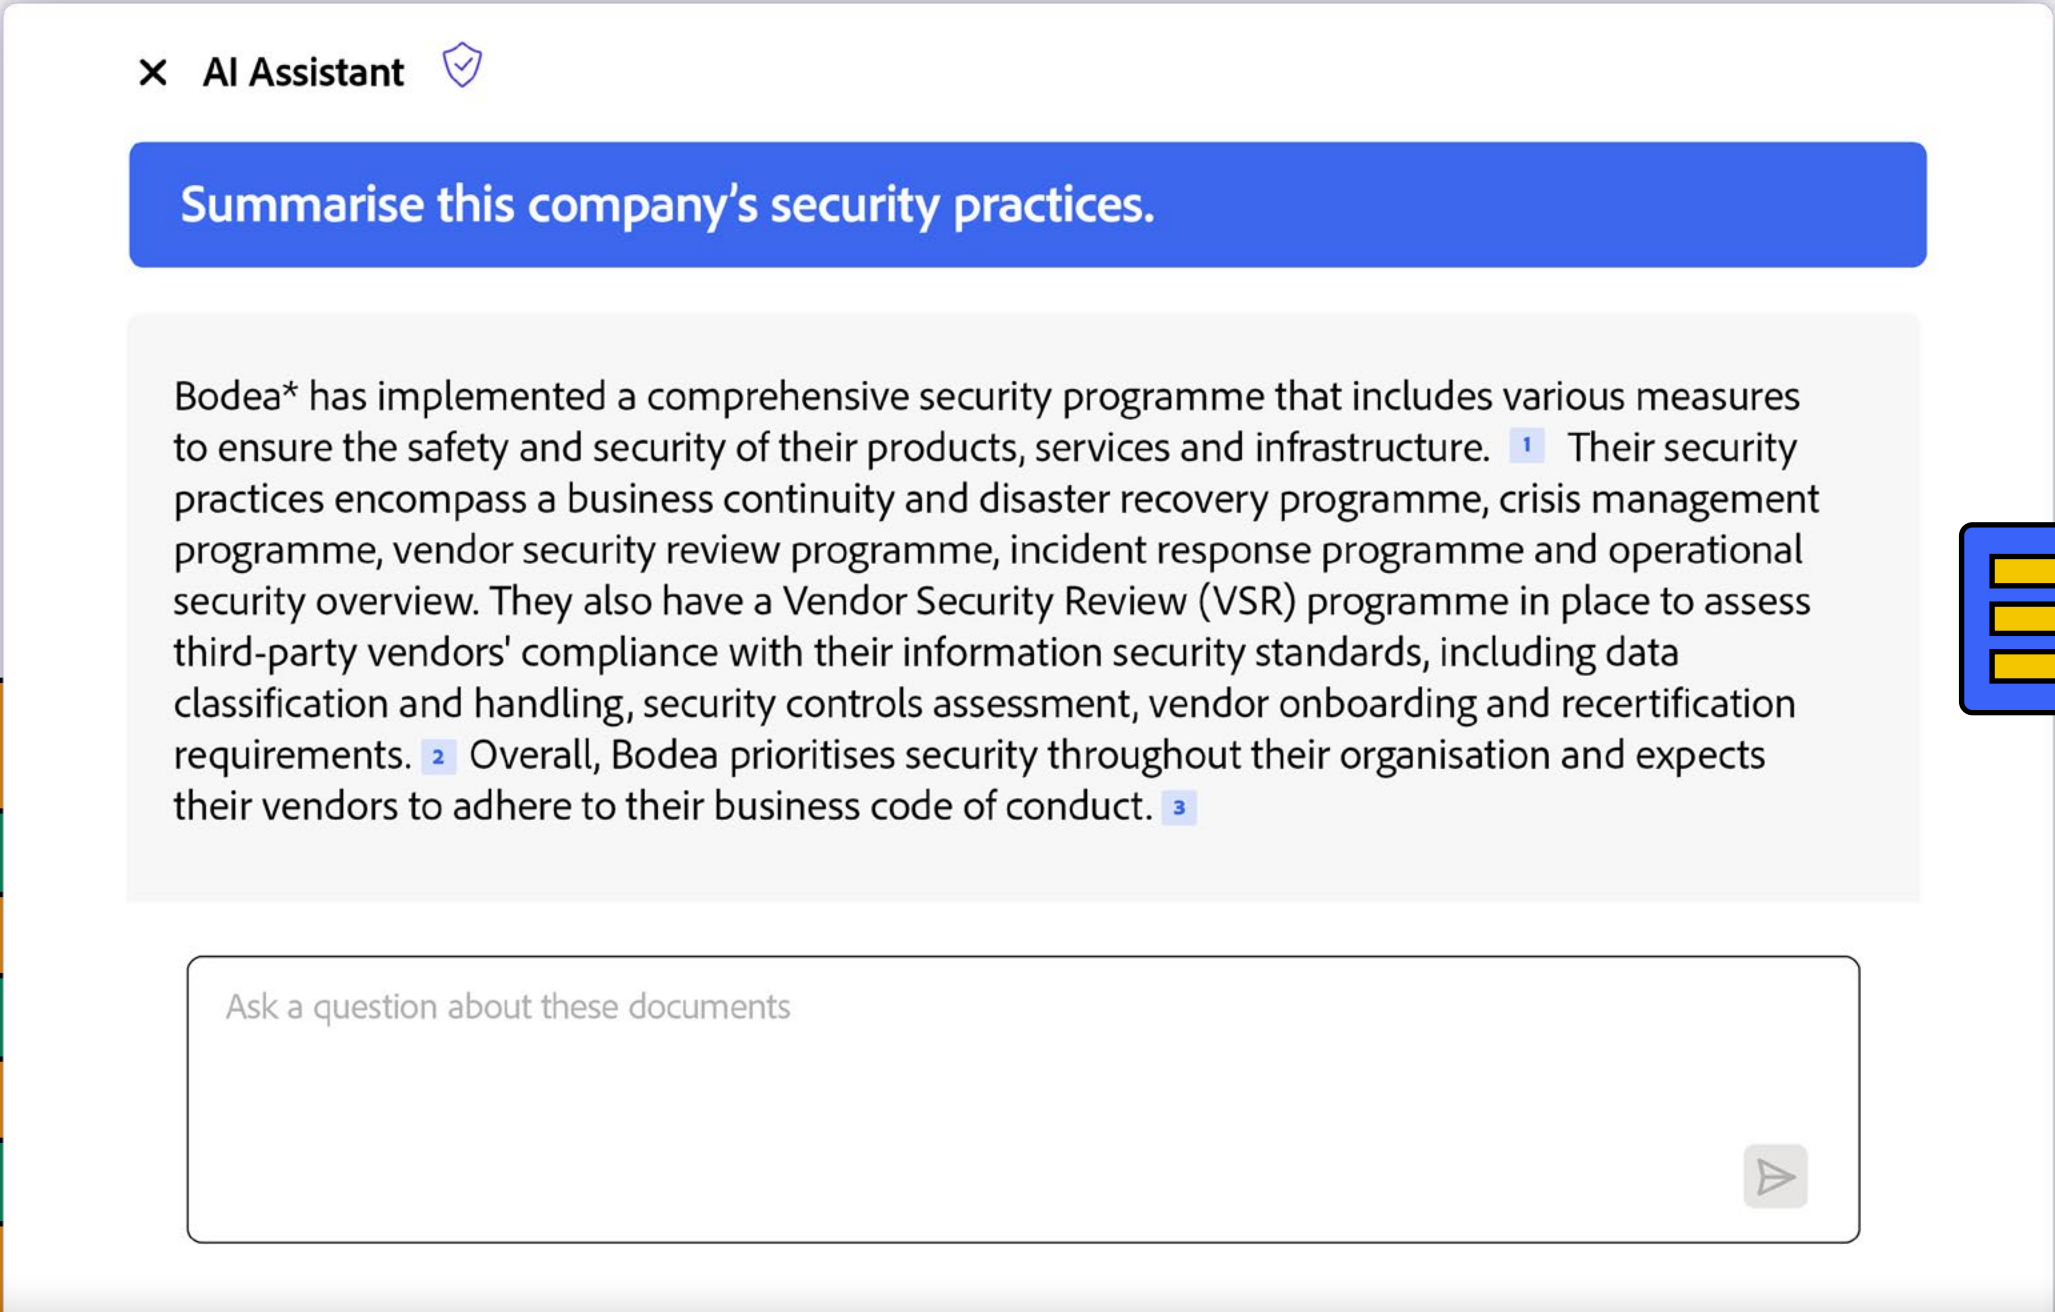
× AI Assistant

Summarise this company's security practices.

Bodea* has implemented a comprehensive security programme that includes various measures to ensure the safety and security of their products, services and infrastructure. 1 Their security practices encompass a business continuity and disaster recovery programme, crisis management programme, vendor security review programme, incident response programme and operational security overview. They also have a Vendor Security Review (VSR) programme in place to assess third-party vendors' compliance with their information security standards, including data classification and handling, security controls assessment, vendor onboarding and recertification requirements. 2 Overall, Bodea prioritises security throughout their organisation and expects their vendors to adhere to their business code of conduct. 3

Ask a question about these documents